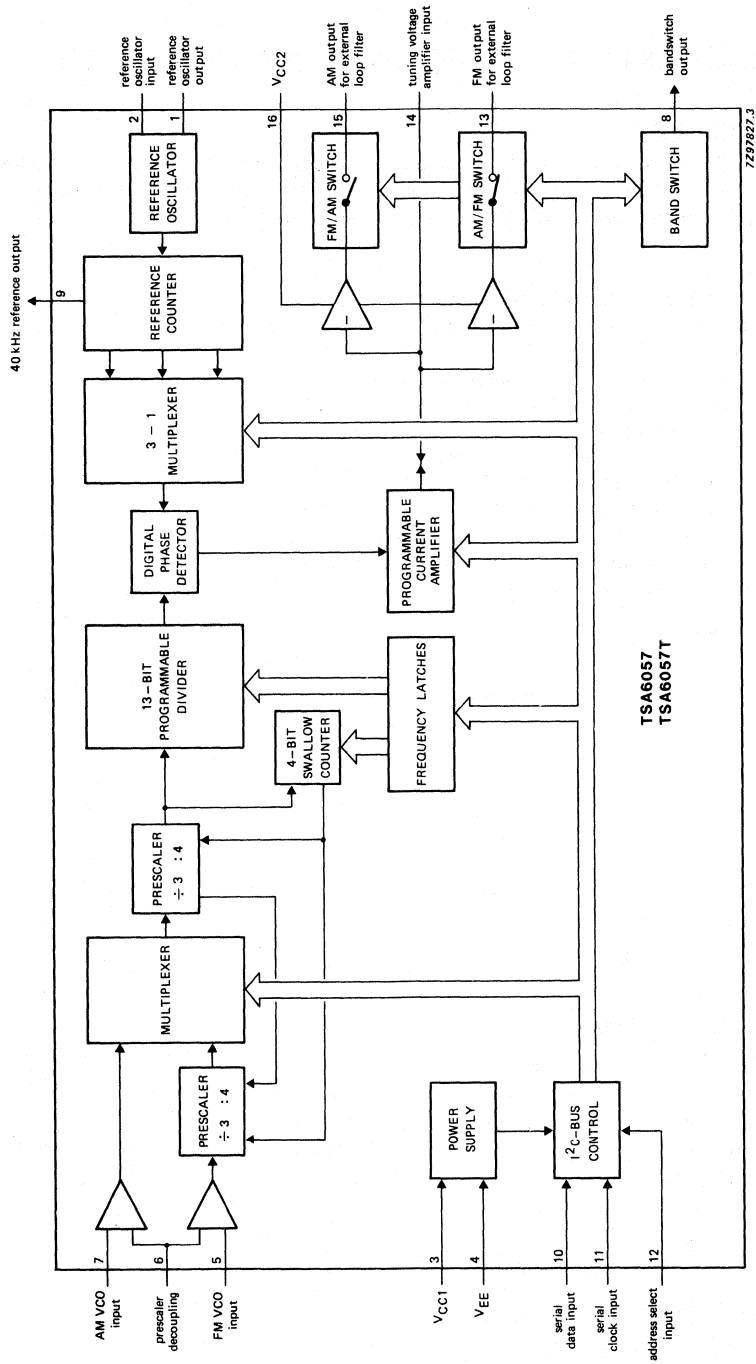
reference oscillator input
reference oscillator output
$V_{CC2}$
AM output for external loop filter
tuning voltage amplifier input
FM output for external loop filter
bandswitch output
2
1
16
15
14
13
8
7Z97827.3
40 kHz reference output
9
REFERENCE OSCILLATOR
FM/AM SWITCH
AM/FM SWITCH
BAND SWITCH
REFERENCE COUNTER
3 – 1 MULTIPLEXER
DIGITAL PHASE DETECTOR
PROGRAMMABLE CURRENT AMPLIFIER
13 – BIT PROGRAMMABLE DIVIDER
4 – BIT SWALLOW COUNTER
FREQUENCY LATCHES
TSA6057
TSA6057T
PRESCALER ÷ 3 : 4
MULTIPLEXER
PRESCALER ÷ 3 : 4
POWER SUPPLY
$I^2C$–BUS CONTROL
AM VCO input
7
prescaler decoupling
6
FM VCO input
5
$V_{CC1}$
3
$V_{EE}$
4
serial data input
10
serial clock input
11
address select input
12